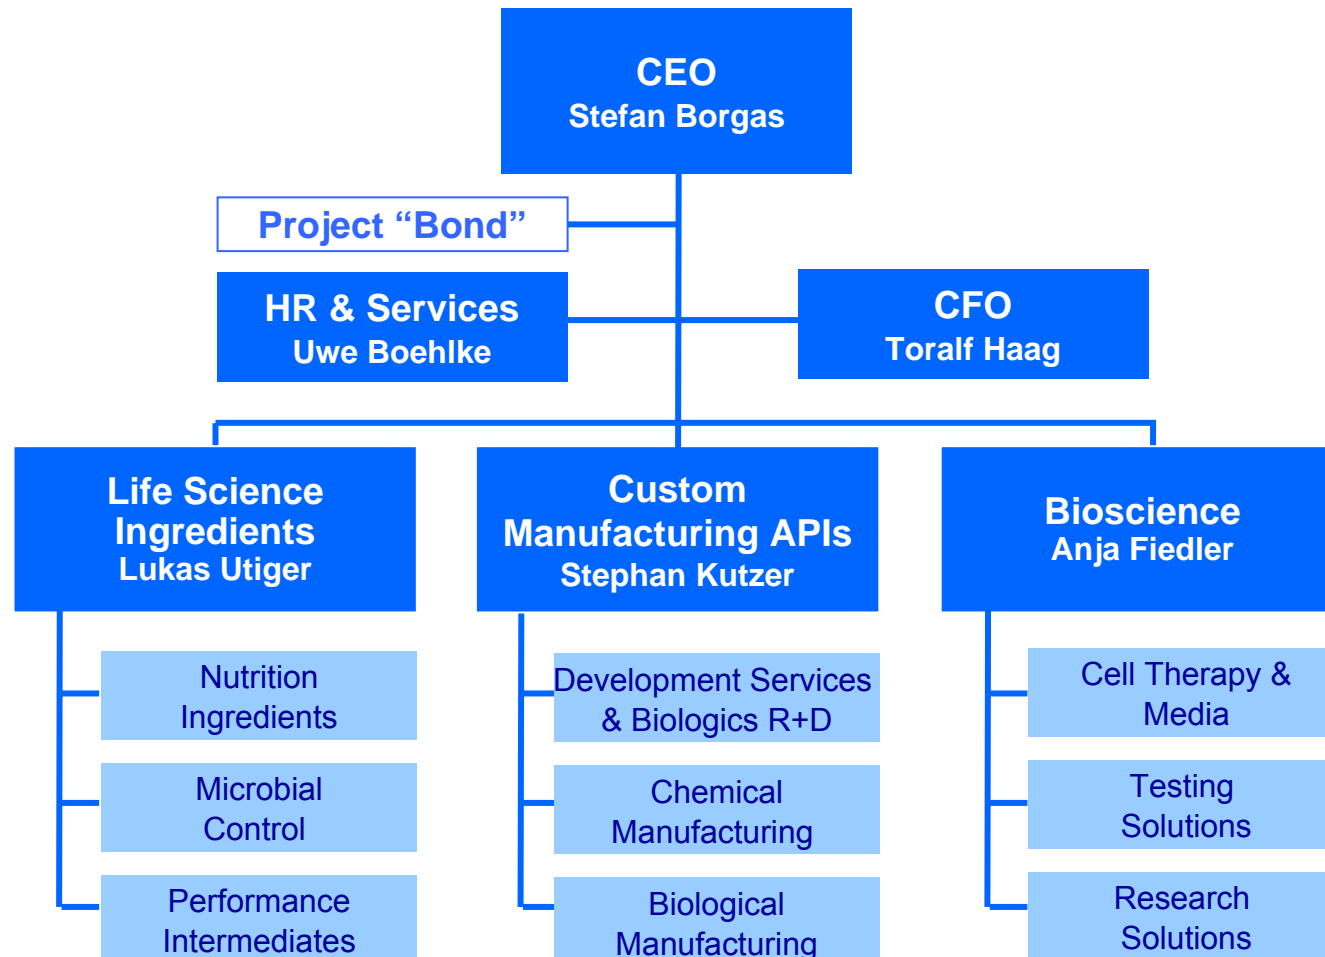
CEO
Stefan Borgas

Project “Bond”

HR & Services
Uwe Boehlke

CFO
Toralf Haag

Life Science Ingredients
Lukas Utiger

Custom Manufacturing APIs
Stephan Kutzer

Bioscience
Anja Fiedler

Nutrition Ingredients

Microbial Control

Performance Intermediates

Development Services & Biologics R+D

Chemical Manufacturing

Biological Manufacturing

Cell Therapy & Media

Testing Solutions

Research Solutions